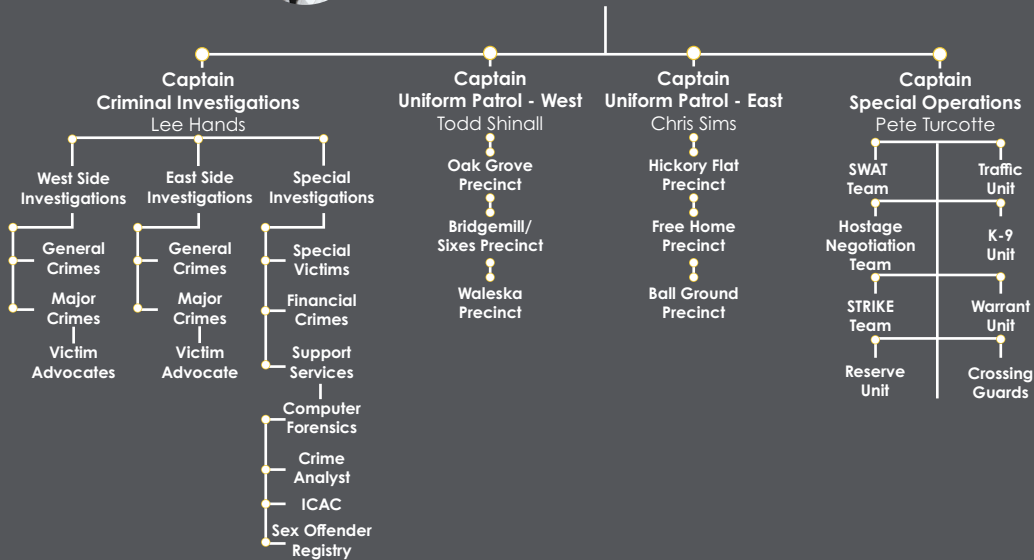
Captain
Criminal Investigations
Lee Hands

West Side Investigations

General Crimes

Major Crimes

Victim Advocates

East Side Investigations

General Crimes

Major Crimes

Victim Advocate

Special Investigations

Special Victims

Financial Crimes

Support Services

Computer Forensics

Crime Analyst

ICAC

Sex Offender Registry

Captain
Uniform Patrol - West
Todd Shinall

Oak Grove Precinct

Bridgemill/ Sixes Precinct

Waleska Precinct

Captain
Uniform Patrol - East
Chris Sims

Hickory Flat Precinct

Free Home Precinct

Ball Ground Precinct

Captain
Special Operations
Pete Turcotte

SWAT Team

Hostage Negotiation Team

STRIKE Team

Reserve Unit

Traffic Unit

K-9 Unit

Warrant Unit

Crossing Guards